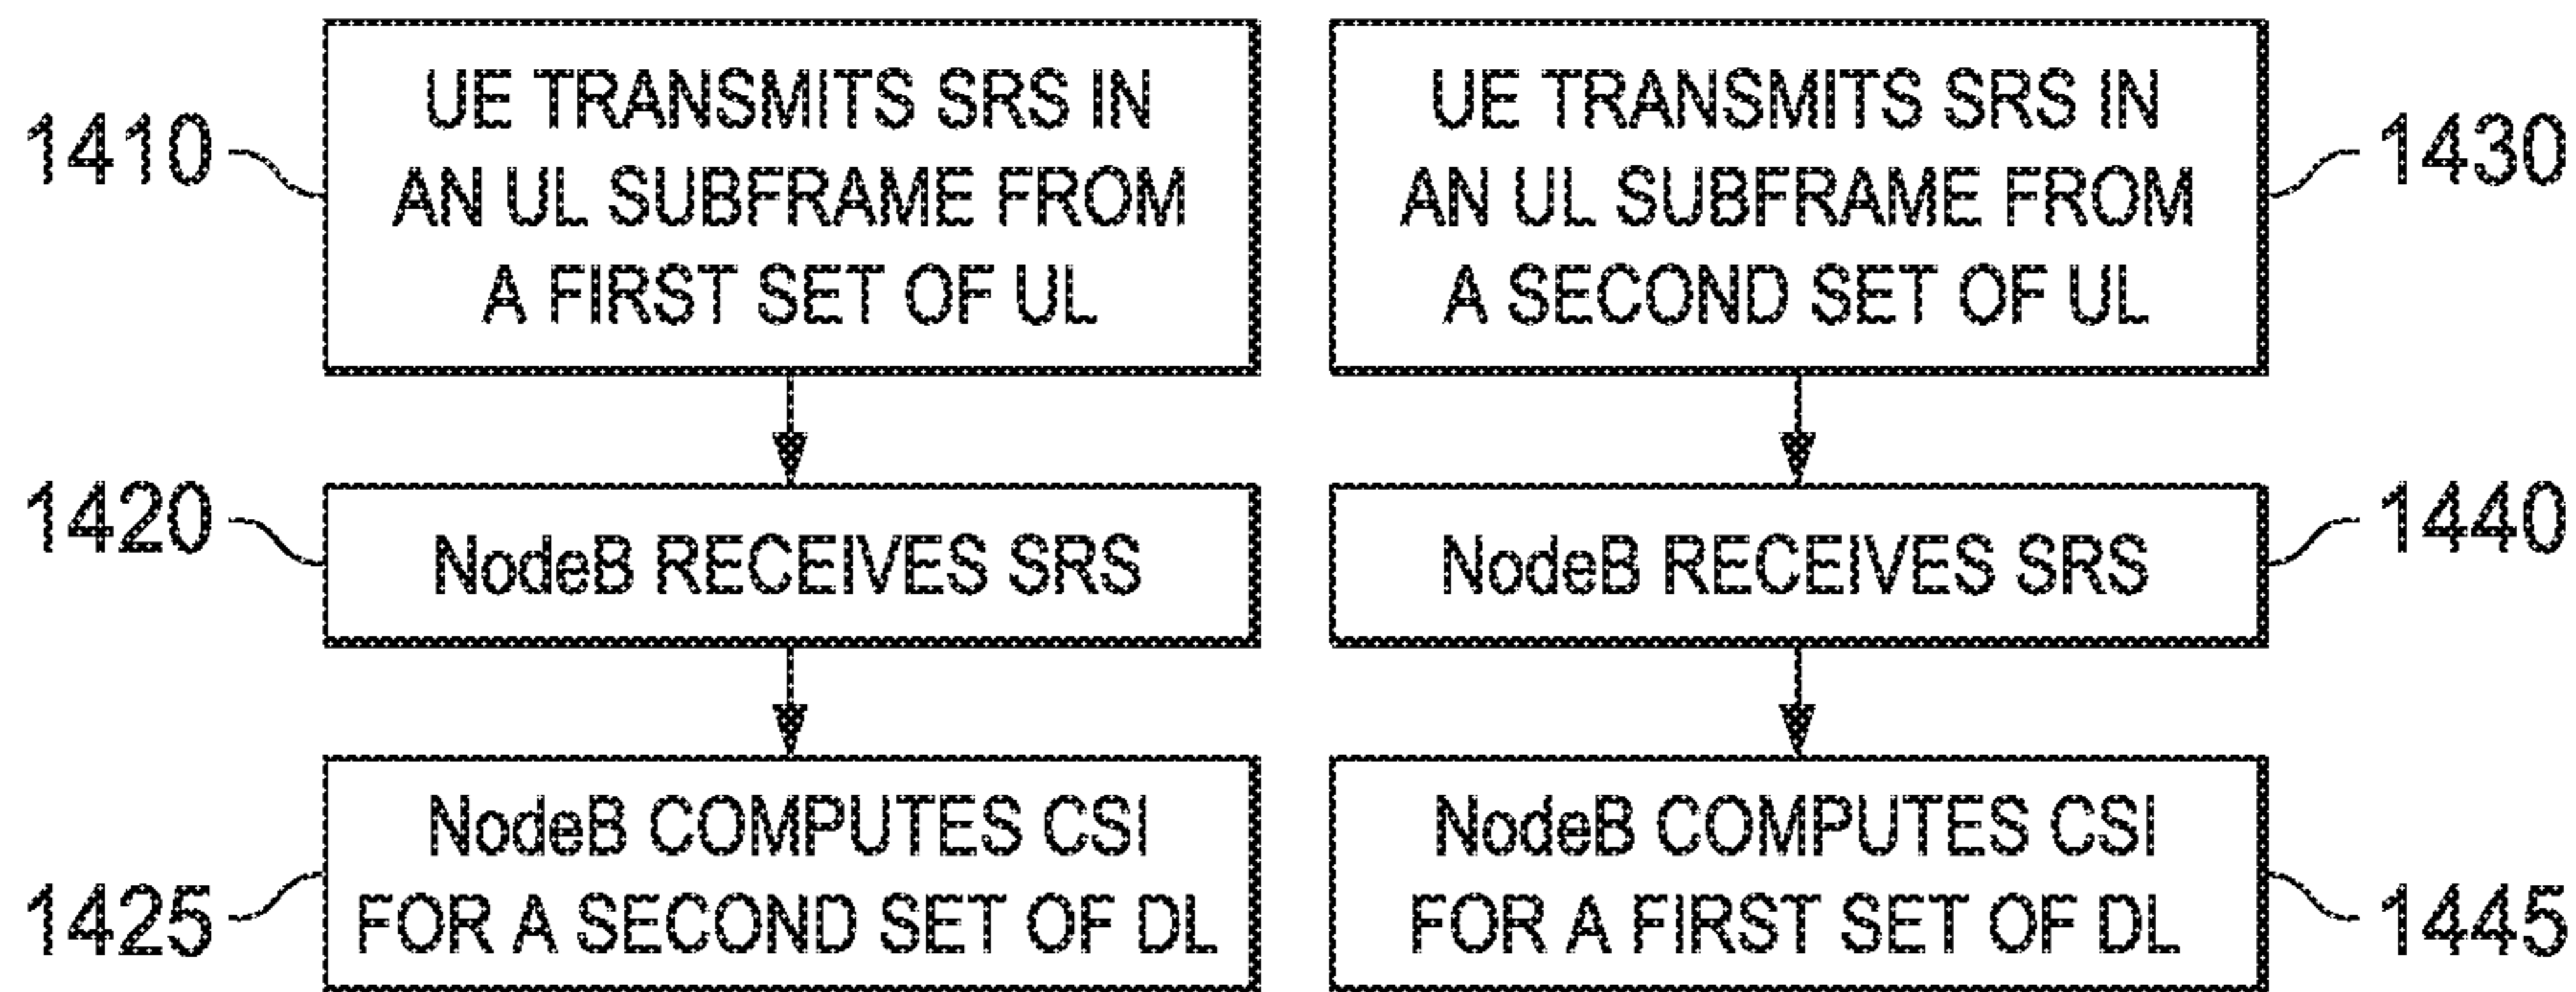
1410

UE TRANSMITS SRS IN AN UL SUBFRAME FROM A FIRST SET OF UL

1420

NodeB RECEIVES SRS

1425

NodeB COMPUTES CSI FOR A SECOND SET OF DL

1430

UE TRANSMITS SRS IN AN UL SUBFRAME FROM A SECOND SET OF UL

1440

NodeB RECEIVES SRS

1445

NodeB COMPUTES CSI FOR A FIRST SET OF DL